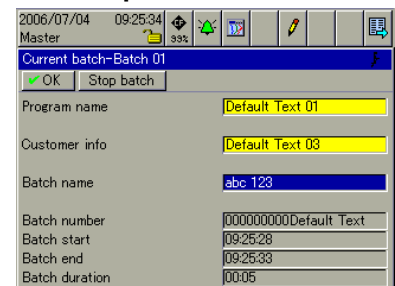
2006/07/04 09:25:34
Master
99%

Current batch-Batch 01
OK Stop batch

Program name Default Text 01

Customer info Default Text 03

Batch name abc 123

Batch number 000000000Default Text
Batch start 09:25:28
Batch end 09:25:33
Batch duration 00:05